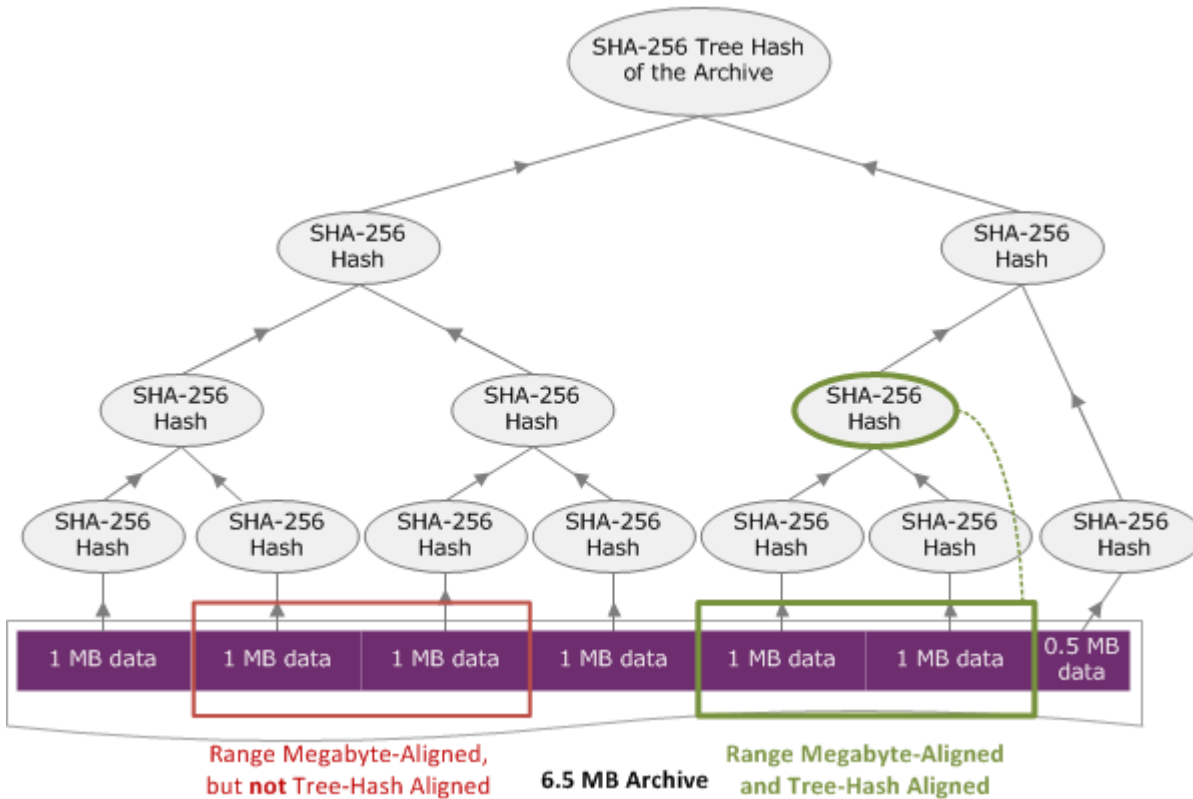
SHA-256 Tree Hash of the Archive

SHA-256 Hash

SHA-256 Hash

SHA-256 Hash

SHA-256 Hash

SHA-256 Hash

SHA-256 Hash

SHA-256 Hash

SHA-256 Hash

SHA-256 Hash

SHA-256 Hash

SHA-256 Hash

SHA-256 Hash

SHA-256 Hash

| 1 MB data | 1 MB data | 1 MB data | 1 MB data | 1 MB data | 1 MB data | 0.5 MB data |
|---|---|---|---|---|---|---|

Range Megabyte-Aligned, but not Tree-Hash Aligned

6.5 MB Archive

Range Megabyte-Aligned and Tree-Hash Aligned